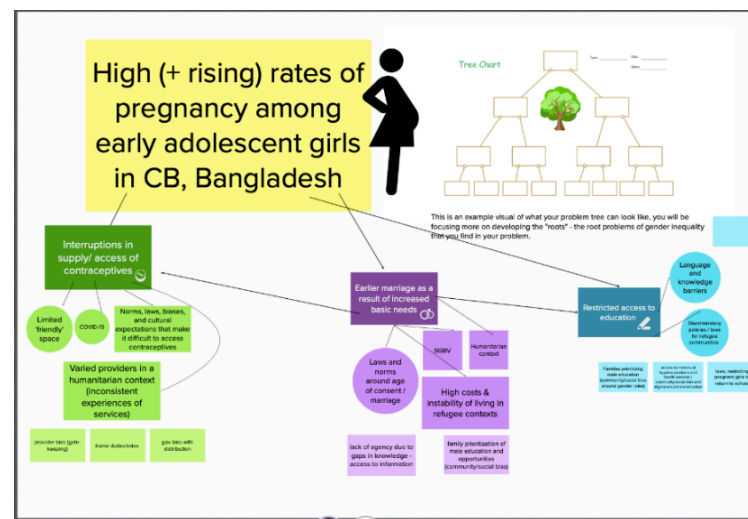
High (+ rising) rates of pregnancy among early adolescent girls in CB, Bangladesh

Tree Chart

Team: ________ Date: ________ Name: ________

This is an example visual of what your problem tree can look like, you will be focusing more on developing the "roots" - the root problems of gender inequality that you find in your problem.

Interruptions in supply/ access of contraceptives

Limited 'friendly' space

COVID-19

Norms, laws, biases, and cultural expectations that make it difficult to access contraceptives

Varied providers in a humanitarian context (inconsistent experiences of services)

provider bias (gate-keeping)

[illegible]

gov bias with distribution

Earlier marriage as a result of increased basic needs

Laws and norms around age of consent / marriage

SGBV

Humanitarian context

High costs & instability of living in refugee contexts

lack of agency due to gaps in knowledge - access to information

family prioritization of male education and opportunities (community/social bias)

Restricted access to education

Language and knowledge barriers

Discriminatory policies / laws for refugee communities

Families prioritizing male education (community/social bias around gender roles)

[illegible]

laws, restricting pregnant girls to return to school